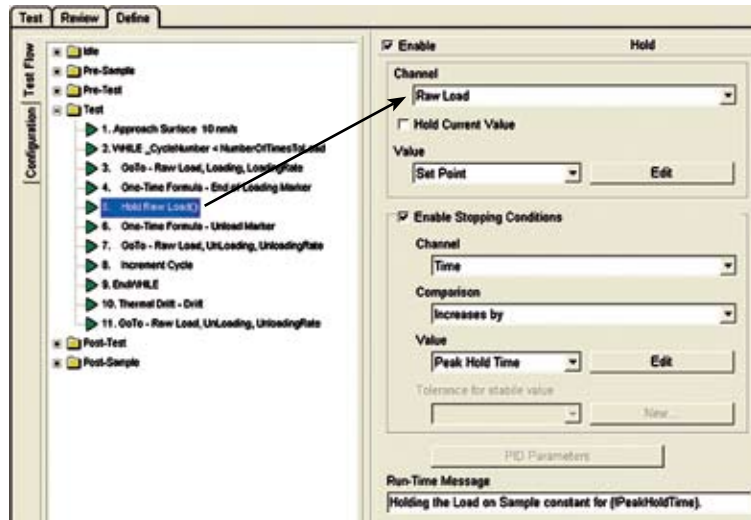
Test | Review | Define

Test Flow | Configuration

Idle
Pre-Sample
Pre-Test
Test
1. Approach Surface 10 nm/s
2. WHILE _CycleNumber < NumberOfTimesToLoad
3. GoTo - Raw Load, Loading, LoadingRate
4. One-Time Formula - End of Loading Marker
5. Hold Raw Load()
6. One-Time Formula - Unload Marker
7. GoTo - Raw Load, UnLoading, UnloadingRate
8. Increment Cycle
9. EndWHILE
10. Thermal Drift - Drift
11. GoTo - Raw Load, UnLoading, UnloadingRate
Post-Test
Post-Sample

Enable
Hold

Channel
Raw Load
Hold Current Value
Value
Set Point
Edit

Enable Stopping Conditions
Channel
Time
Comparison
Increases by
Value
Peak Hold Time
Edit
Tolerance for stable value
New...

PID Parameters

Run-Time Message
Holding the Load on Sample constant for {!PeakHoldTime}.